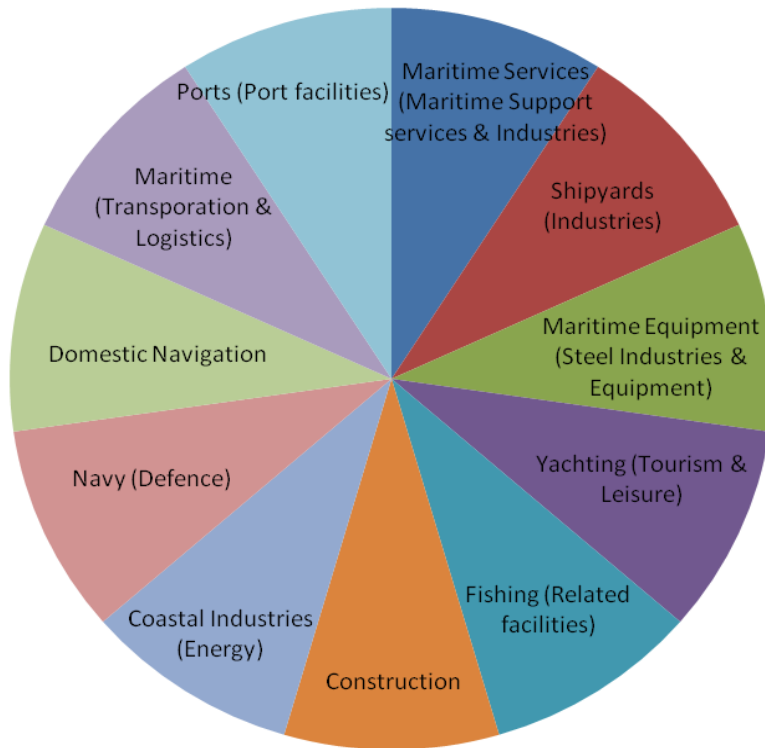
Maritime Services (Maritime Support services & Industries)

Shipyards (Industries)

Maritime Equipment (Steel Industries & Equipment)

Yachting (Tourism & Leisure)

Fishing (Related facilities)

Construction

Coastal Industries (Energy)

Navy (Defence)

Domestic Navigation

Maritime (Transporation & Logistics)

Ports (Port facilities)